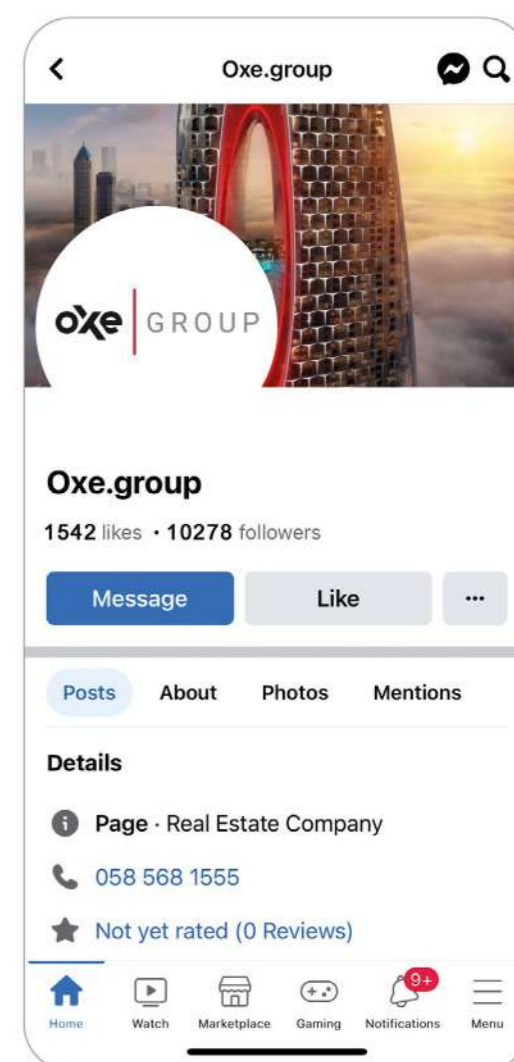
Oxe.group

oxe GROUP

Oxe.group

1542 likes · 10278 followers

Message

Like

...

Posts

About

Photos

Mentions

Details

Page · Real Estate Company

058 568 1555

Not yet rated (0 Reviews)

Home

Watch

Marketplace

Gaming

9+

Notifications

Menu